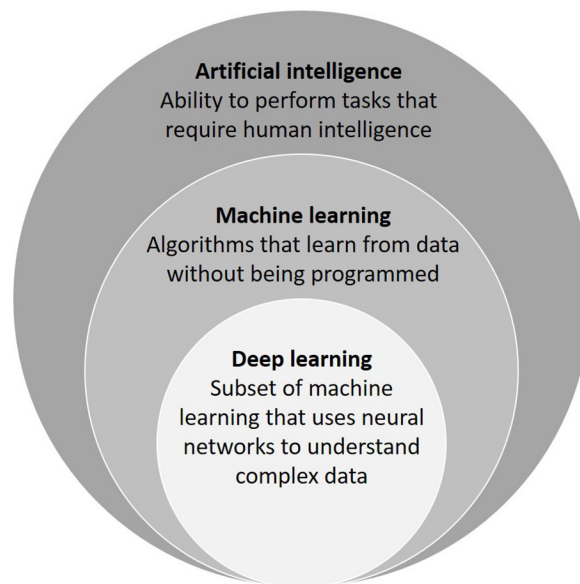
**Artificial intelligence**
Ability to perform tasks that require human intelligence

**Machine learning**
Algorithms that learn from data without being programmed

**Deep learning**
Subset of machine learning that uses neural networks to understand complex data